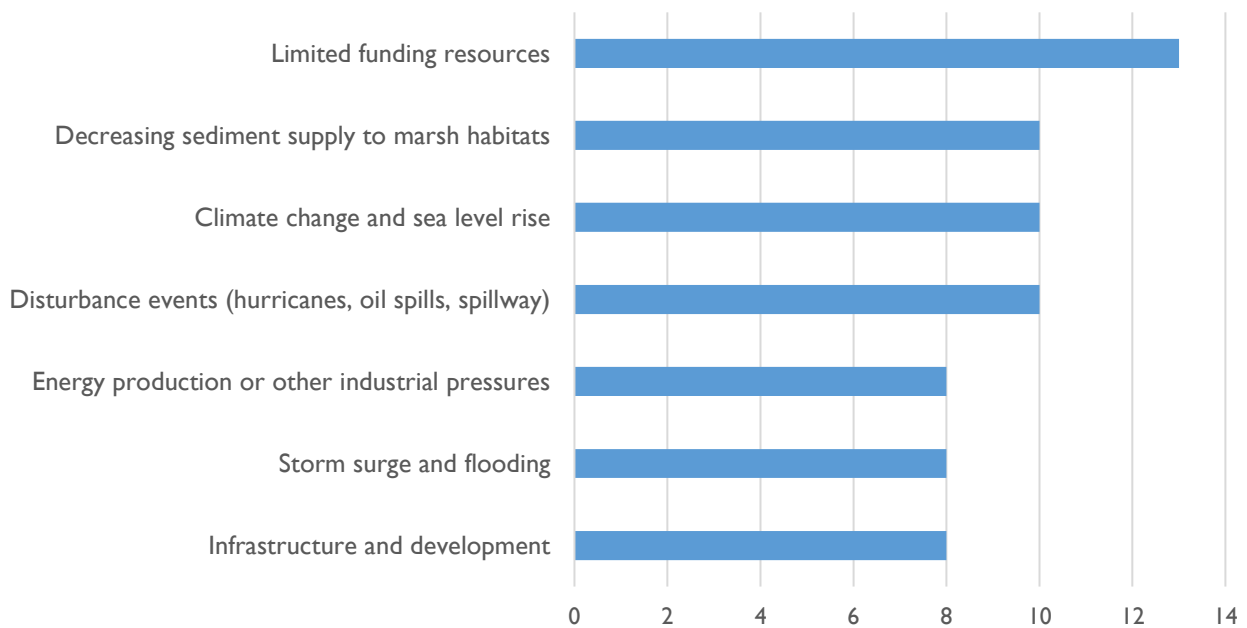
Limited funding resources
Decreasing sediment supply to marsh habitats
Climate change and sea level rise
Disturbance events (hurricanes, oil spills, spillway)
Energy production or other industrial pressures
Storm surge and flooding
Infrastructure and development

0 2 4 6 8 10 12 14